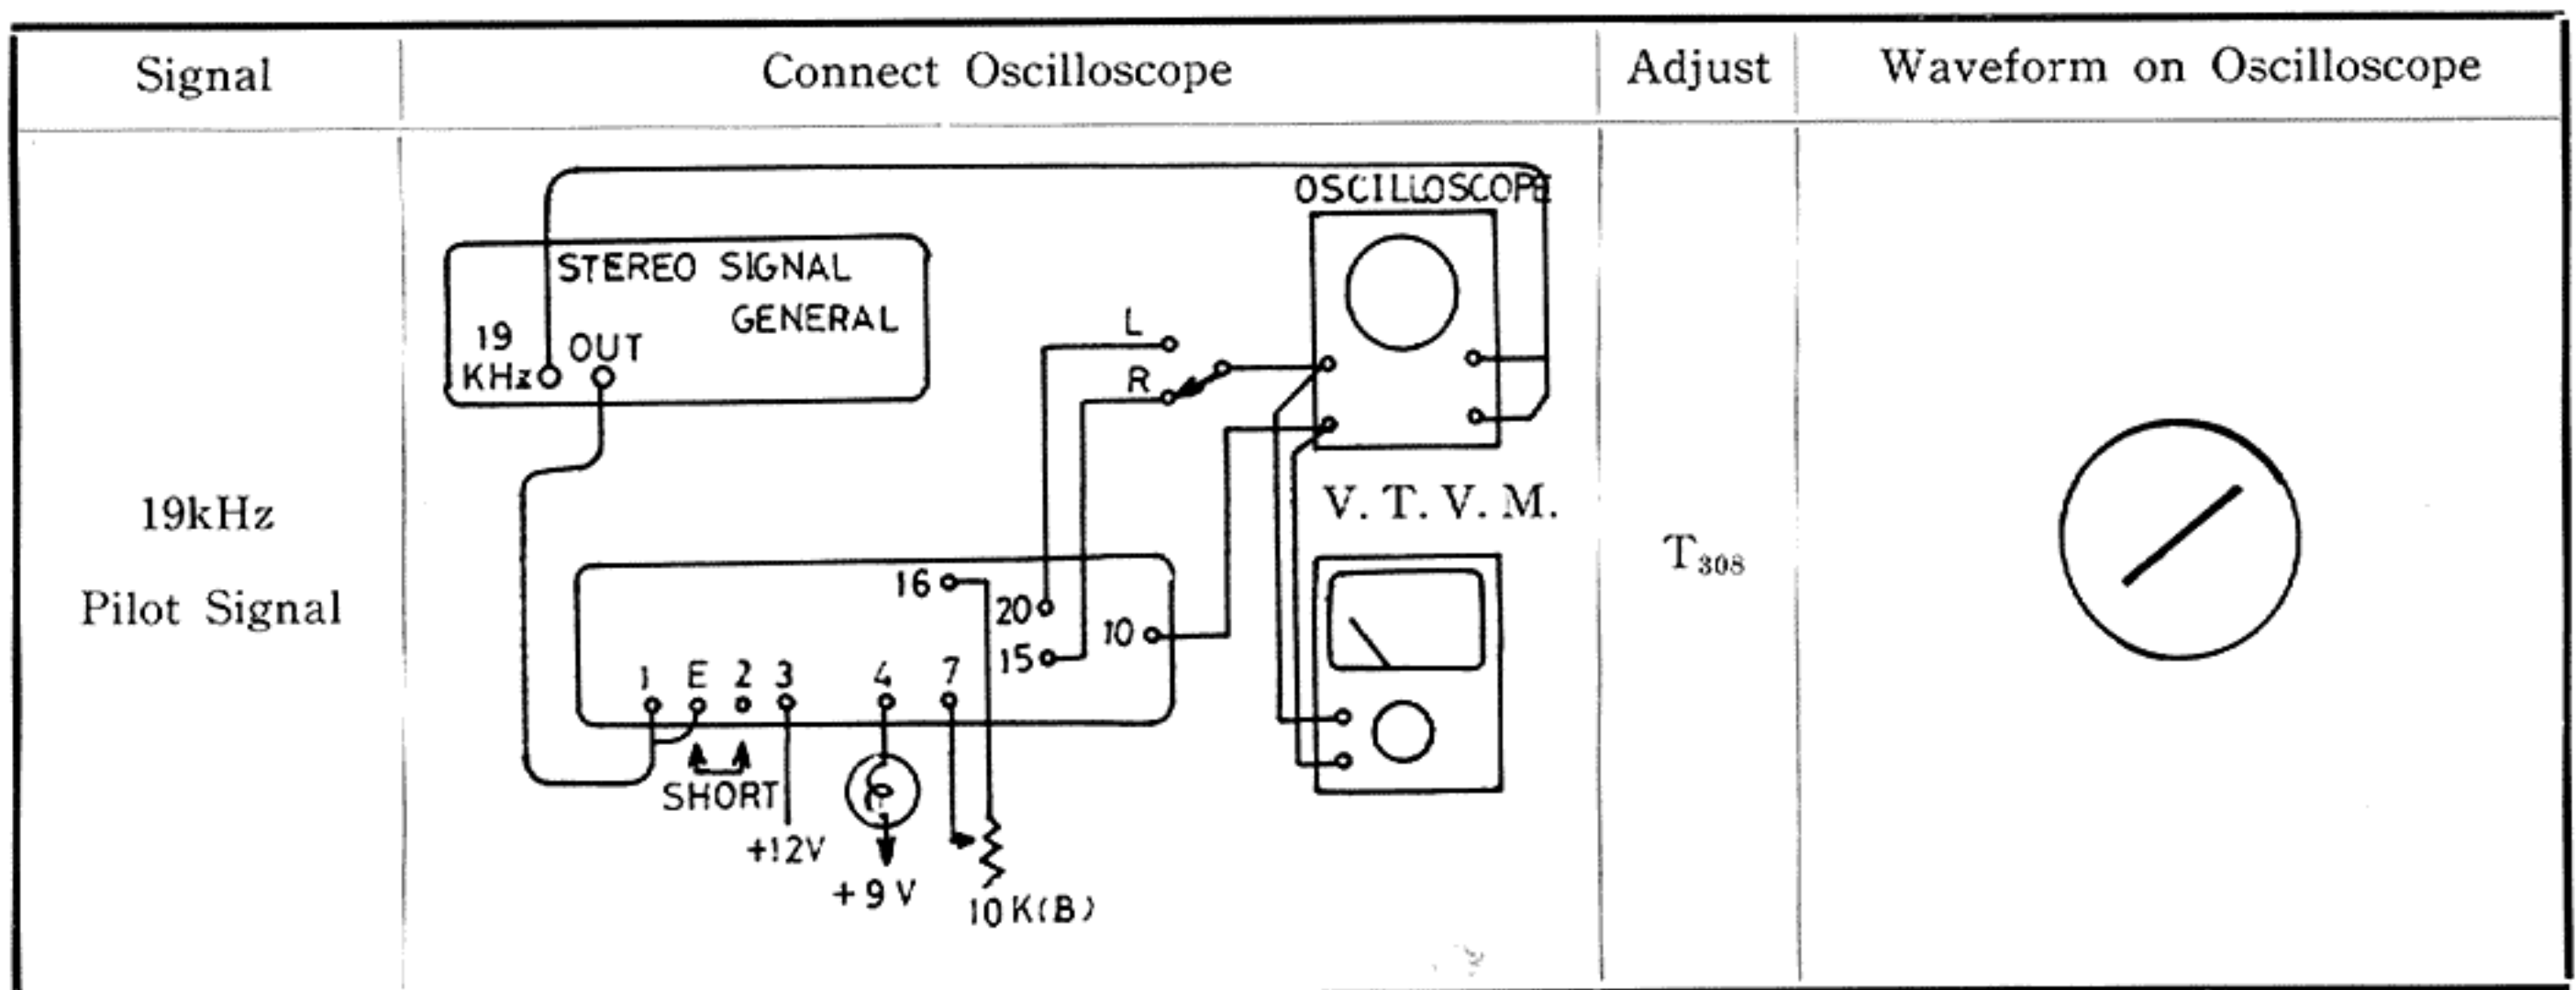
| Signal | Connect Oscilloscope | Adjust | Waveform on Oscilloscope |
|---|---|---|---|
| 19kHz Pilot Signal | OSCILLOSCOPE STEREO SIGNAL GENERAL 19 KHz OUT L R V. T. V. M. 16 20 15 10 1 E 2 3 4 7 SHORT +12V +9 V 10 K(B) | $T_{308}$ | |